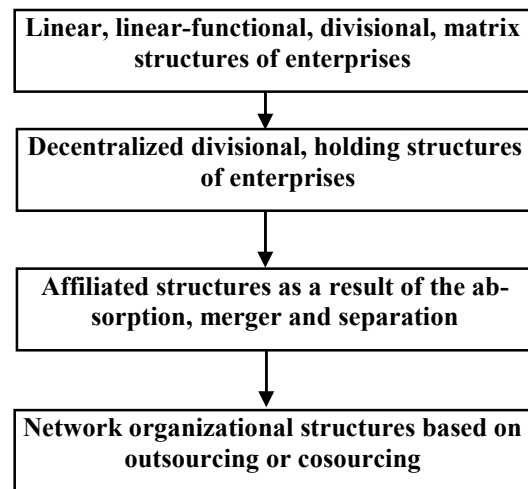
Linear, linear-functional, divisional, matrix structures of enterprises

Decentralized divisional, holding structures of enterprises

Affiliated structures as a result of the absorption, merger and separation

Network organizational structures based on outsourcing or cosourcing